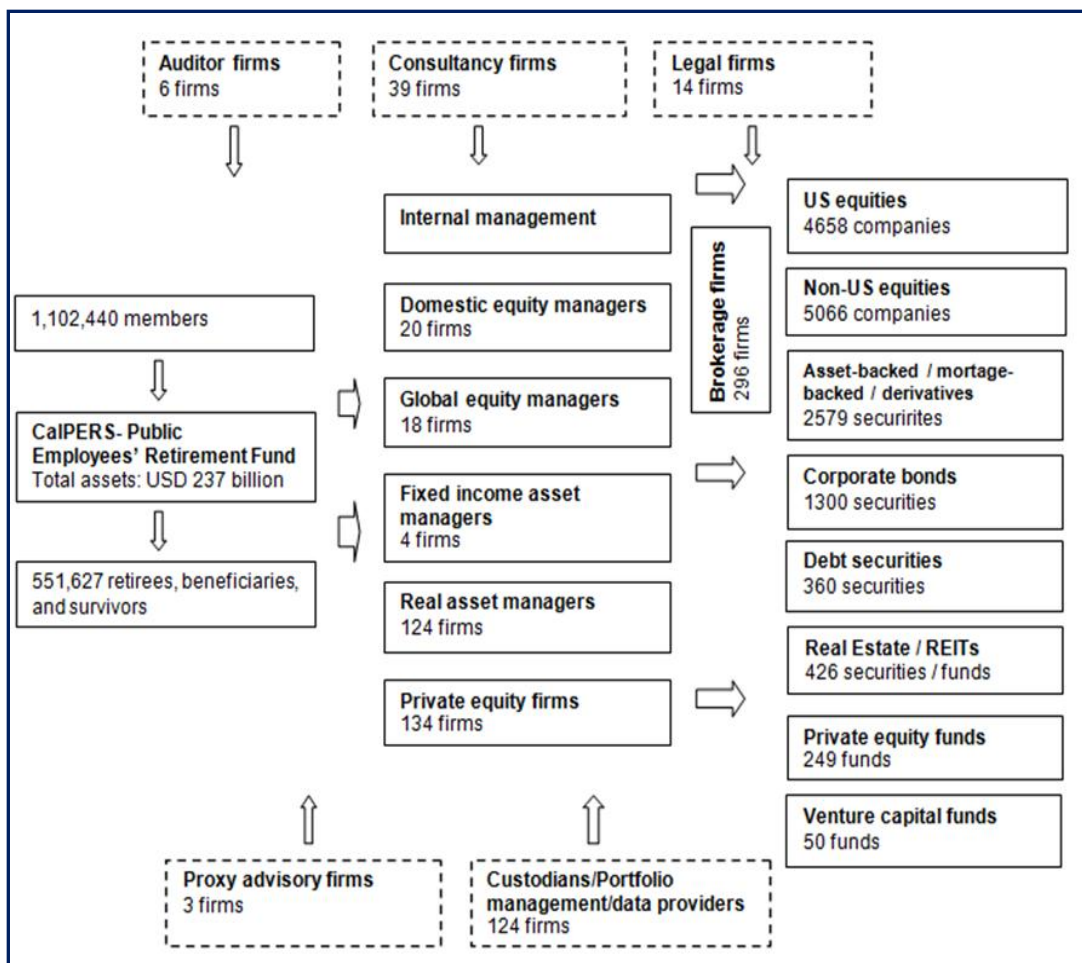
Auditor firms
6 firms

Consultancy firms
39 firms

Legal firms
14 firms

1,102,440 members

CalPERS- Public Employees' Retirement Fund
Total assets: USD 237 billion

551,627 retirees, beneficiaries, and survivors

Internal management

Domestic equity managers
20 firms

Global equity managers
18 firms

Fixed income asset managers
4 firms

Real asset managers
124 firms

Private equity firms
134 firms

Brokerage firms
296 firms

US equities
4658 companies

Non-US equities
5066 companies

Asset-backed / mortage-backed / derivatives
2579 securirites

Corporate bonds
1300 securities

Debt securities
360 securities

Real Estate / REITs
426 securities / funds

Private equity funds
249 funds

Venture capital funds
50 funds

Proxy advisory firms
3 firms

Custodians/Portfolio management/data providers
124 firms